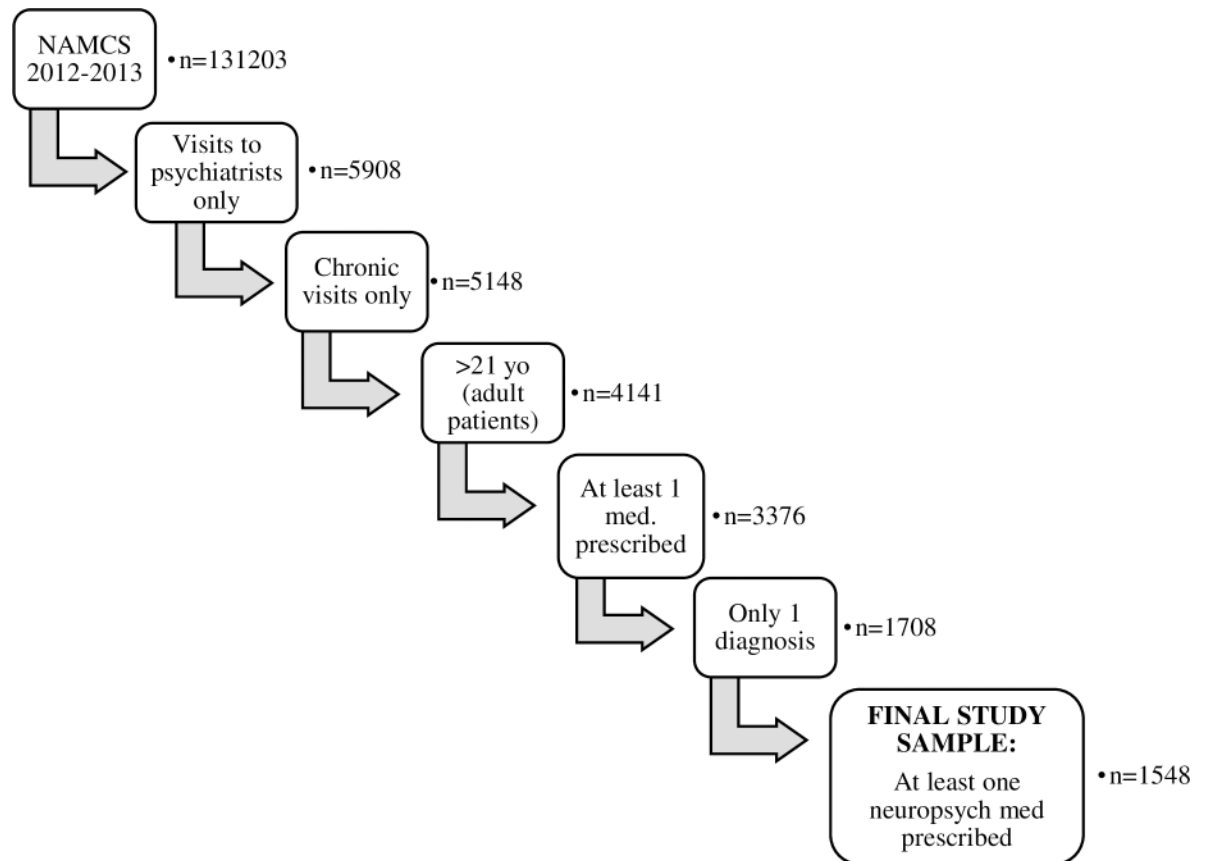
NAMCS 2012-2013

•n=131203

Visits to psychiatrists only

•n=5908

Chronic visits only

•n=5148

>21 yo (adult patients)

•n=4141

At least 1 med. prescribed

•n=3376

Only 1 diagnosis

•n=1708

FINAL STUDY SAMPLE:

At least one neuropsych med prescribed

•n=1548